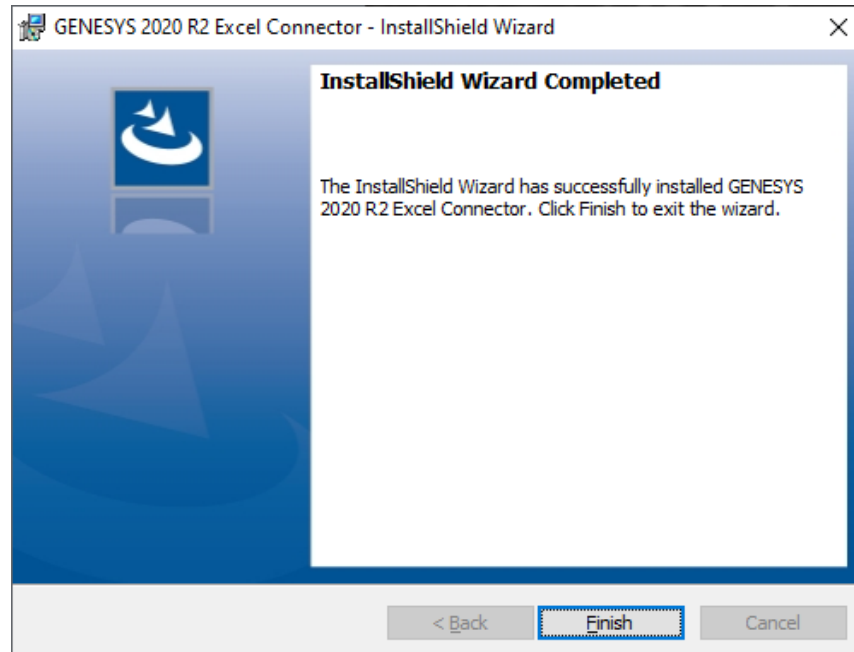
GENESYS 2020 R2 Excel Connector - InstallShield Wizard

×

InstallShield Wizard Completed

The InstallShield Wizard has successfully installed GENESYS 2020 R2 Excel Connector. Click Finish to exit the wizard.

< Back

Finish

Cancel